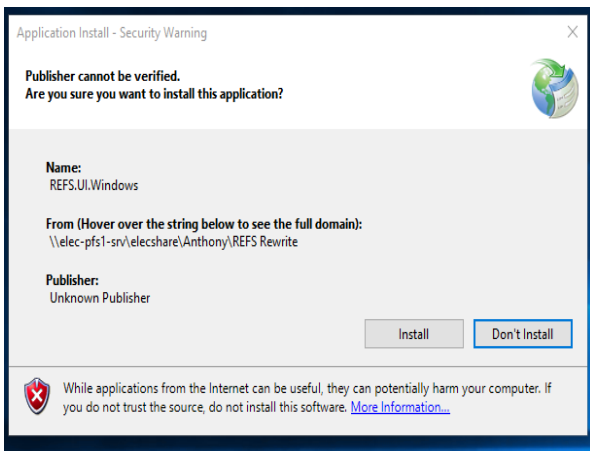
Application Install - Security Warning

Publisher cannot be verified.
Are you sure you want to install this application?

Name:
REFS.UI.Windows

From (Hover over the string below to see the full domain):
\\elec-pfs1-srv\elecshare\Anthony\REFS Rewrite

Publisher:
Unknown Publisher

Install

Don't Install

While applications from the Internet can be useful, they can potentially harm your computer. If you do not trust the source, do not install this software. More Information...